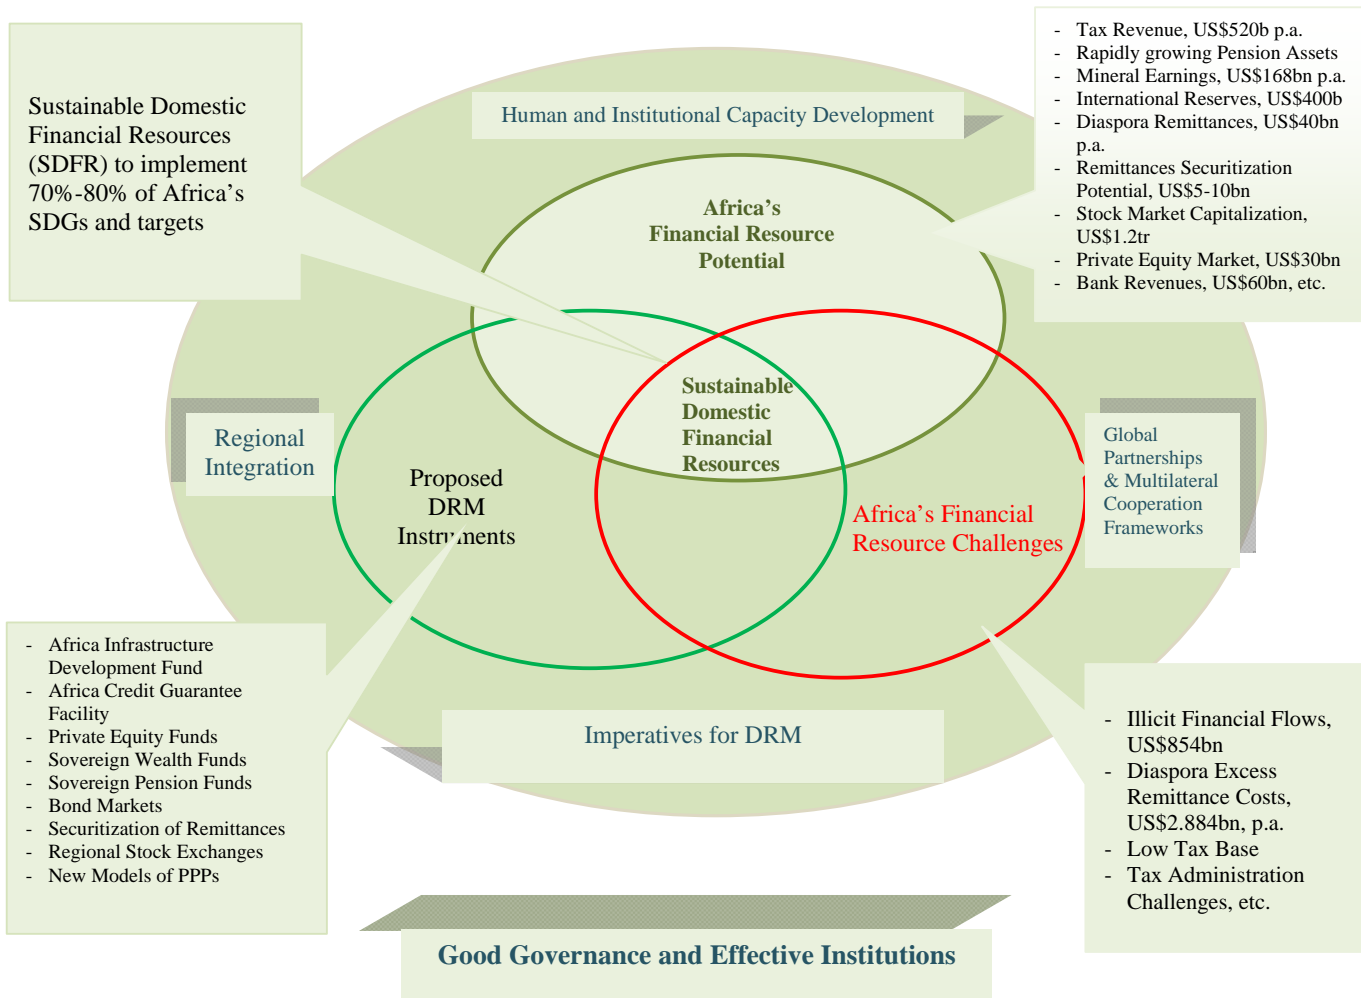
Sustainable Domestic Financial Resources (SDFR) to implement 70%-80% of Africa's SDGs and targets

Human and Institutional Capacity Development

- Tax Revenue, US$520b p.a.
- Rapidly growing Pension Assets
- Mineral Earnings, US$168bn p.a.
- International Reserves, US$400b
- Diaspora Remittances, US$40bn p.a.
- Remittances Securitization Potential, US$5-10bn
- Stock Market Capitalization, US$1.2tr
- Private Equity Market, US$30bn
- Bank Revenues, US$60bn, etc.

Africa's Financial Resource Potential

Sustainable Domestic Financial Resources

Regional Integration

Proposed DRM Instruments

Africa's Financial Resource Challenges

Global Partnerships & Multilateral Cooperation Frameworks

- Africa Infrastructure Development Fund
- Africa Credit Guarantee Facility
- Private Equity Funds
- Sovereign Wealth Funds
- Sovereign Pension Funds
- Bond Markets
- Securitization of Remittances
- Regional Stock Exchanges
- New Models of PPPs

Imperatives for DRM

- Illicit Financial Flows, US$854bn
- Diaspora Excess Remittance Costs, US$2.884bn, p.a.
- Low Tax Base
- Tax Administration Challenges, etc.

Good Governance and Effective Institutions